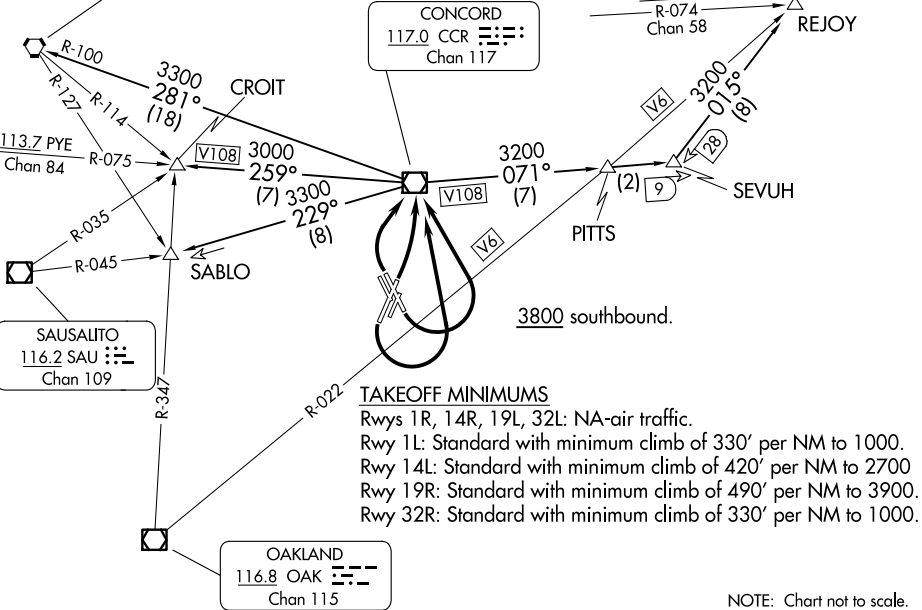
CONCORD
117.0 CCR
Chan 117

R-074
Chan 58
REJOY

R-100
R-127
R-114
113.7 PYE
Chan 84
R-075
R-035
R-045

3300
281°
(18)

CROIT

V108
3000
259°
(7)

3300
229°
(8)

SABLO

V108

3200
071°
(7)

V6

3200
015°
(8)

28
9
(2)
SEVUH
PITTS

V6

3800 southbound.

SAUSALITO
116.2 SAU
Chan 109

R-347
R-022

TAKEOFF MINIMUMS
Rwys 1R, 14R, 19L, 32L: NA-air traffic.
Rwy 1L: Standard with minimum climb of 330' per NM to 1000.
Rwy 14L: Standard with minimum climb of 420' per NM to 2700
Rwy 19R: Standard with minimum climb of 490' per NM to 3900.
Rwy 32R: Standard with minimum climb of 330' per NM to 1000.

OAKLAND
116.8 OAK
Chan 115

NOTE: Chart not to scale.